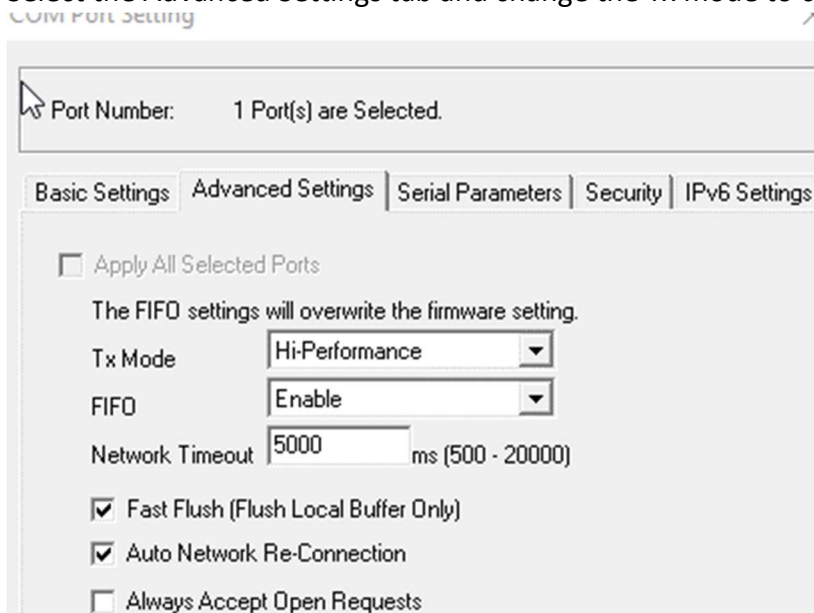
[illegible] the Advanced Settings tab and change the Tx mode to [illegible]
COM Port Setting

Port Number: 1 Port(s) are Selected.

Basic Settings | Advanced Settings | Serial Parameters | Security | IPv6 Settings

Apply All Selected Ports

The FIFO settings will overwrite the firmware setting.

Tx Mode: Hi-Performance

FIFO: Enable

Network Timeout: 5000 ms (500 - 20000)

☑ Fast Flush (Flush Local Buffer Only)

☑ Auto Network Re-Connection

☐ Always Accept Open Requests